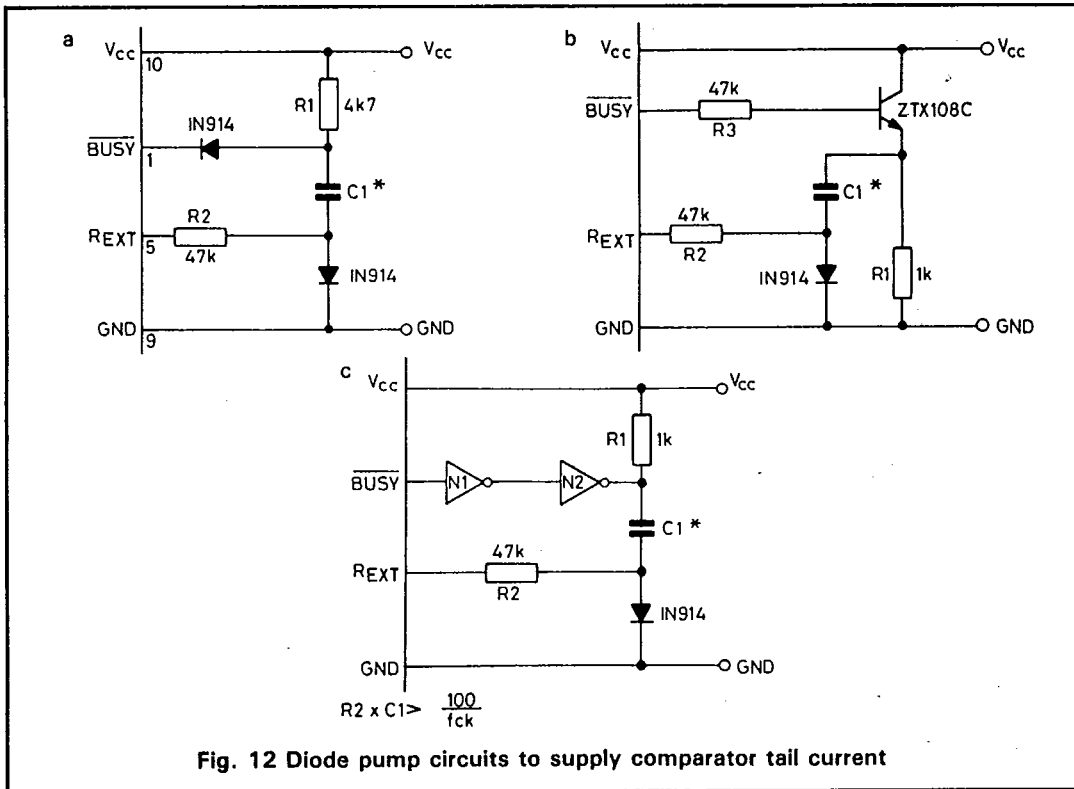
a

$V_{cc}$ 10 $V_{cc}$

R1 4k7

$\overline{BUSY}$ 1 IN914

C1 *

$R_{EXT}$ 5 R2 47k

IN914

GND 9 GND

b

$V_{cc}$ $V_{cc}$

$\overline{BUSY}$ 47k R3 ZTX108C

C1 *

$R_{EXT}$ 47k R2

IN914 R1 1k

GND GND

c

$V_{cc}$ $V_{cc}$

R1 1k

$\overline{BUSY}$ N1 N2

C1 *

$R_{EXT}$ 47k R2

IN914

GND GND

R2 x C1> $\frac{100}{fck}$

Fig. 12 Diode pump circuits to supply comparator tail current